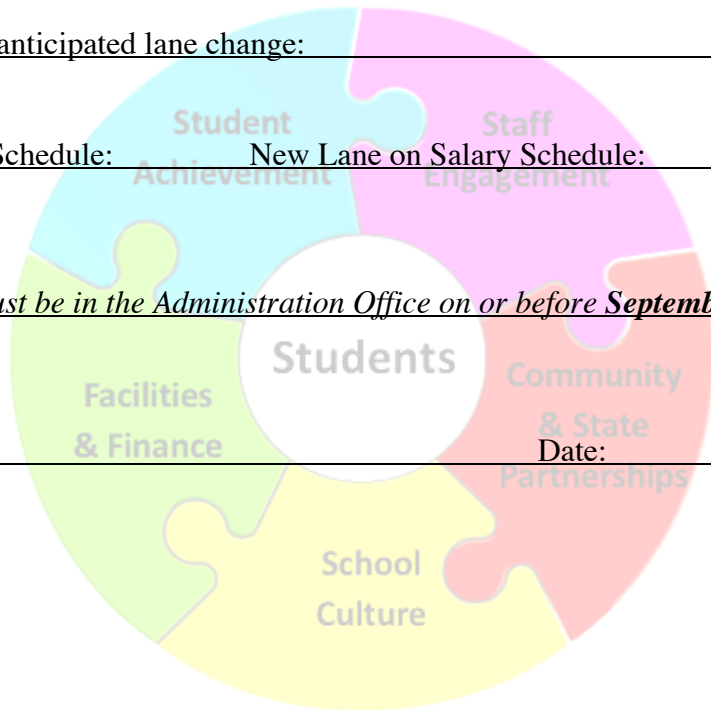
anticipated lane change:

Schedule: New Lane on Salary Schedule:

ust be in the Administration Office on or before **Septemb**

Date:

Student Achievement

Staff Engagement

Students

Facilities & Finance

Community & State Partnerships

School Culture